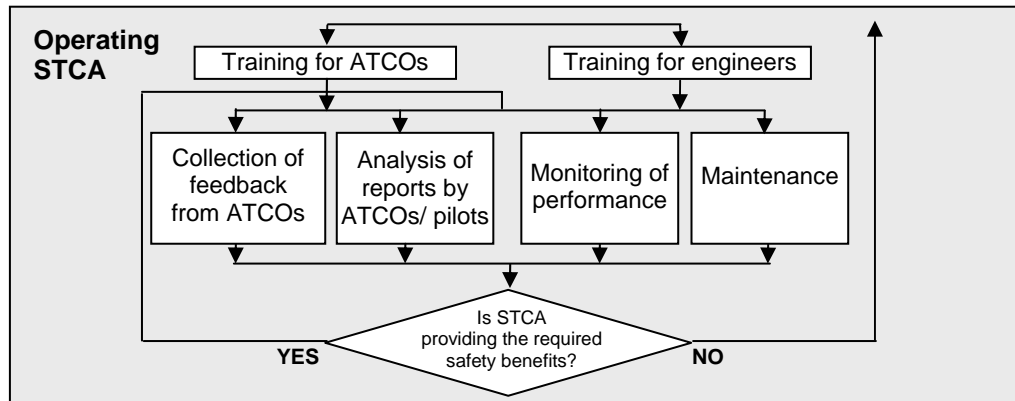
Operating STCA

Training for ATCOs

Training for engineers

Collection of feedback from ATCOs

Analysis of reports by ATCOs/ pilots

Monitoring of performance

Maintenance

Is STCA providing the required safety benefits?

YES

NO